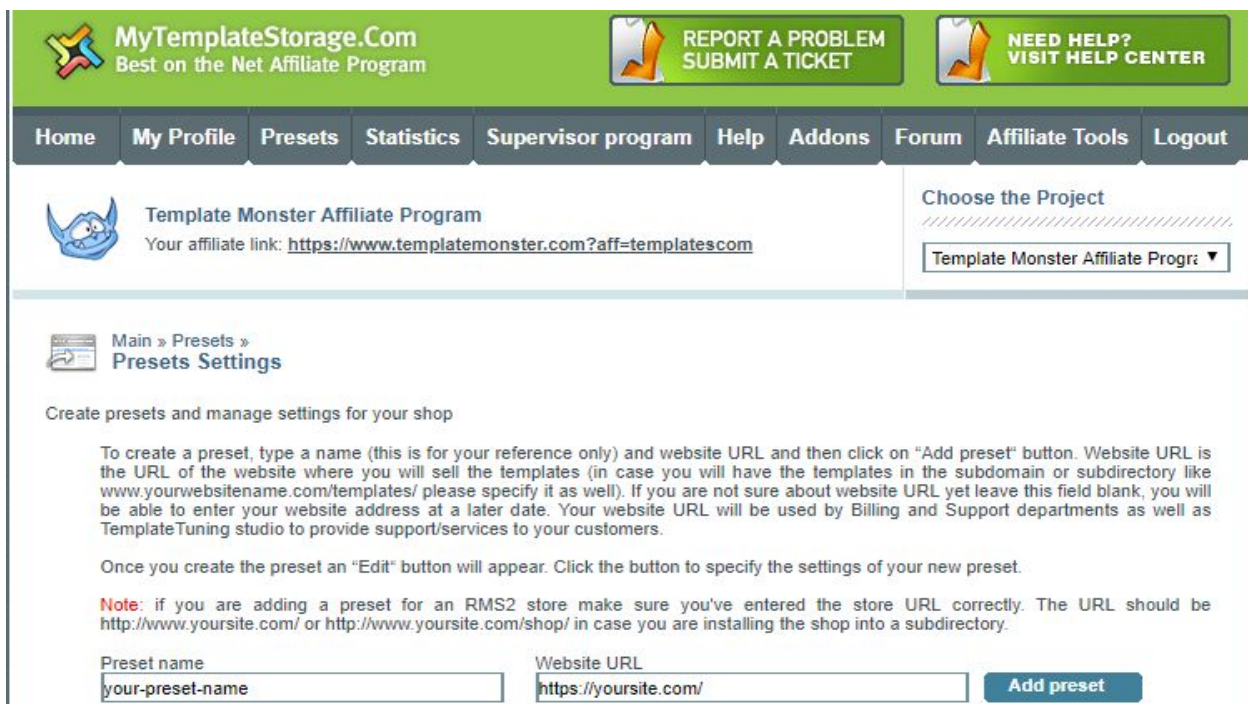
MyTemplateStorage.Com
Best on the Net Affiliate Program

REPORT A PROBLEM
SUBMIT A TICKET

NEED HELP?
VISIT HELP CENTER

Home | My Profile | Presets | Statistics | Supervisor program | Help | Addons | Forum | Affiliate Tools | Logout

Template Monster Affiliate Program
Your affiliate link: https://www.templatemonster.com?aff=templatescom

Choose the Project

Template Monster Affiliate Progra ▼

Main » Presets »
Presets Settings

Create presets and manage settings for your shop

To create a preset, type a name (this is for your reference only) and website URL and then click on "Add preset" button. Website URL is the URL of the website where you will sell the templates (in case you will have the templates in the subdomain or subdirectory like www.yourwebsitename.com/templates/ please specify it as well). If you are not sure about website URL yet leave this field blank, you will be able to enter your website address at a later date. Your website URL will be used by Billing and Support departments as well as TemplateTuning studio to provide support/services to your customers.

Once you create the preset an "Edit" button will appear. Click the button to specify the settings of your new preset.

Note: if you are adding a preset for an RMS2 store make sure you've entered the store URL correctly. The URL should be http://www.yoursite.com/ or http://www.yoursite.com/shop/ in case you are installing the shop into a subdirectory.

Preset name
your-preset-name

Website URL
https://yoursite.com/

Add preset